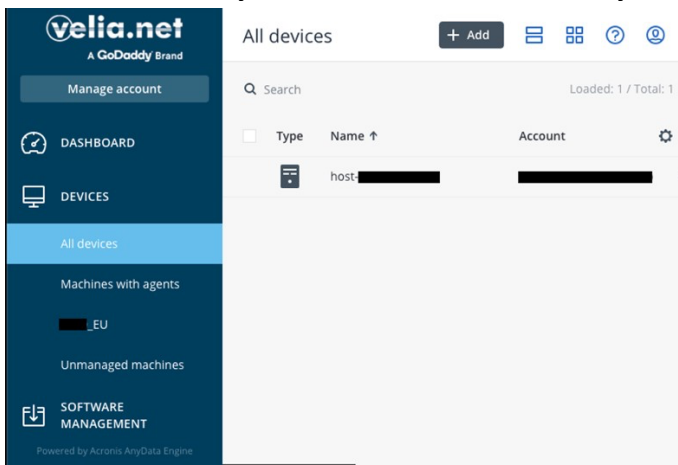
velia.net
A GoDaddy Brand

Manage account

DASHBOARD

DEVICES

All devices

Machines with agents

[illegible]_EU

Unmanaged machines

SOFTWARE MANAGEMENT

Powered by Acronis AnyData Engine

All devices

+ Add

Search

Loaded: 1 / Total: 1

| Type | Name ↑ | Account |
|---|---|---|
| | host-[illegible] | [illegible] |